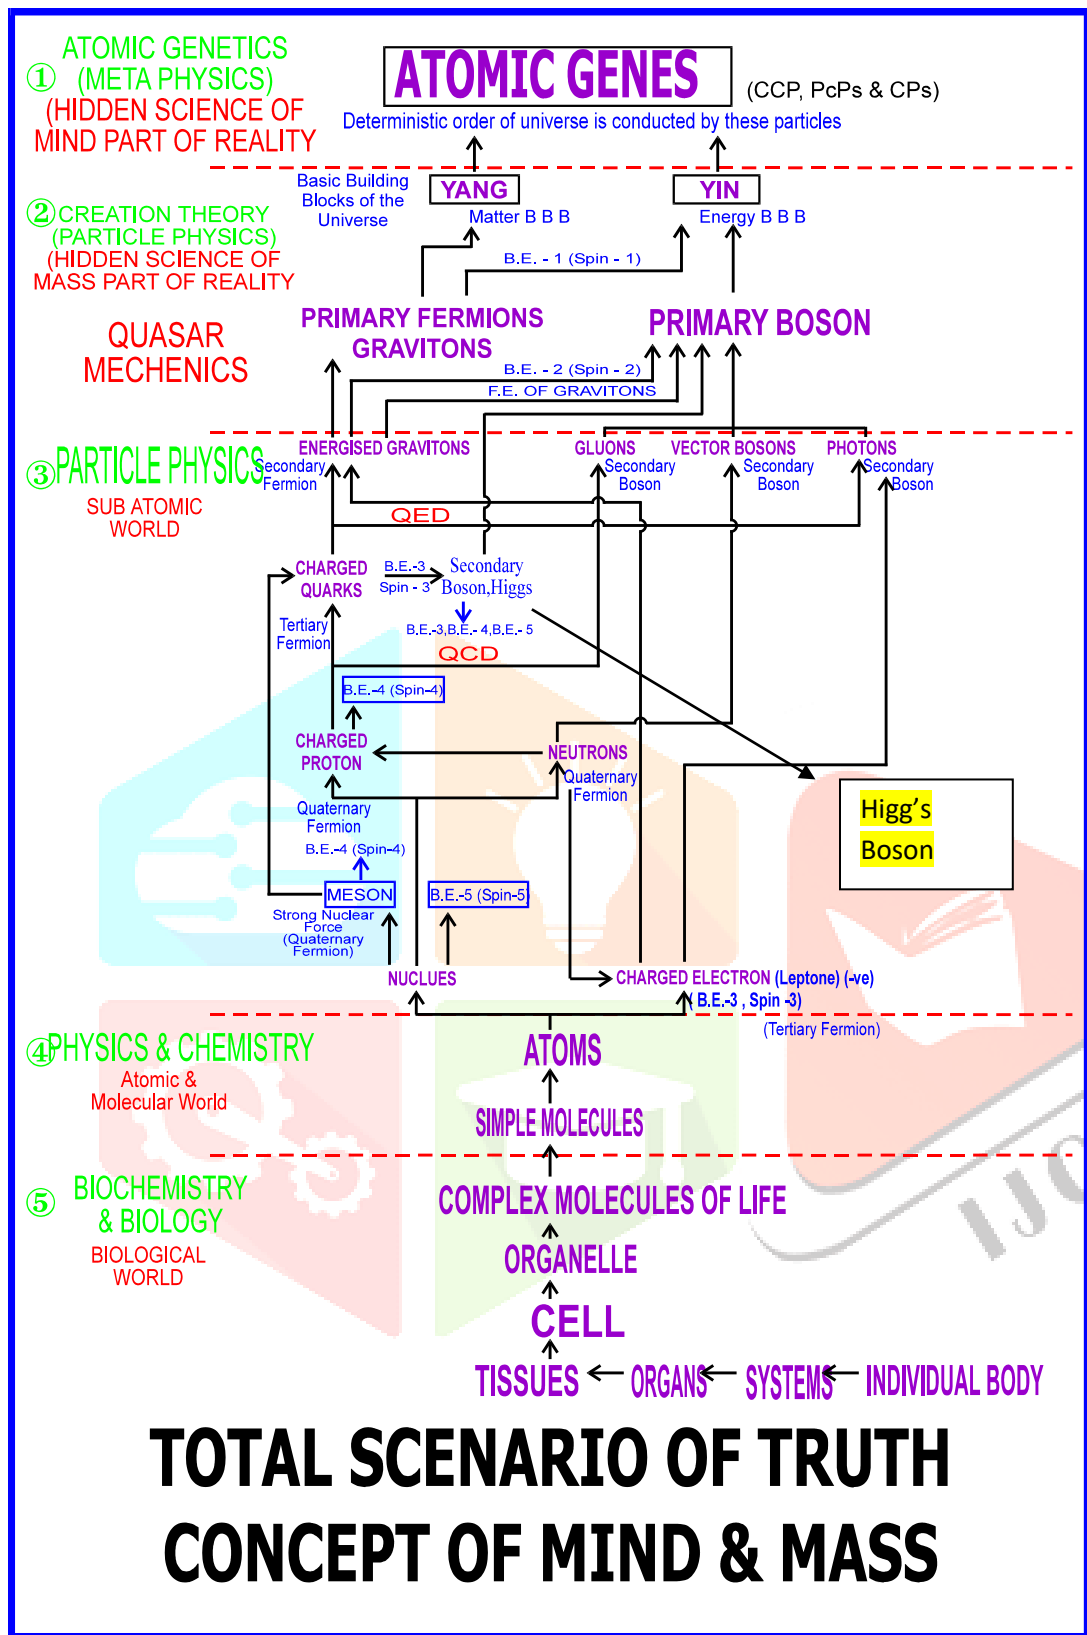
① ATOMIC GENETICS (META PHYSICS) (HIDDEN SCIENCE OF MIND PART OF REALITY

ATOMIC GENES (CCP, PcPs & CPs)

Deterministic order of universe is conducted by these particles

② CREATION THEORY (PARTICLE PHYSICS) (HIDDEN SCIENCE OF MASS PART OF REALITY

Basic Building Blocks of the Universe

YANG
Matter B B B

YIN
Energy B B B

B.E. - 1 (Spin - 1)

QUASAR MECHENICS

PRIMARY FERMIONS GRAVITONS

PRIMARY BOSON

B.E. - 2 (Spin - 2)
F.E. OF GRAVITONS

③ PARTICLE PHYSICS
SUB ATOMIC WORLD

ENERGISED GRAVITONS
Secondary Fermion

GLUONS
Secondary Boson

VECTOR BOSONS
Secondary Boson

PHOTONS
Secondary Boson

QED

CHARGED QUARKS
B.E.-3 Spin - 3
Secondary Boson,Higgs
Tertiary Fermion
B.E.-3,B.E.- 4,B.E.- 5
QCD

B.E.-4 (Spin-4)

CHARGED PROTON
NEUTRONS
Quaternary Fermion

Quaternary Fermion
B.E.-4 (Spin-4)

Higg's Boson

MESON
Strong Nuclear Force (Quaternary Fermion)

B.E.-5 (Spin-5)

NUCLUES

CHARGED ELECTRON (Leptone) (-ve)
B.E.-3 , Spin -3)
(Tertiary Fermion)

④ PHYSICS & CHEMISTRY
Atomic & Molecular World

ATOMS
SIMPLE MOLECULES

⑤ BIOCHEMISTRY & BIOLOGY
BIOLOGICAL WORLD

COMPLEX MOLECULES OF LIFE
ORGANELLE
CELL
TISSUES ← ORGANS ← SYSTEMS ← INDIVIDUAL BODY

TOTAL SCENARIO OF TRUTH
CONCEPT OF MIND & MASS